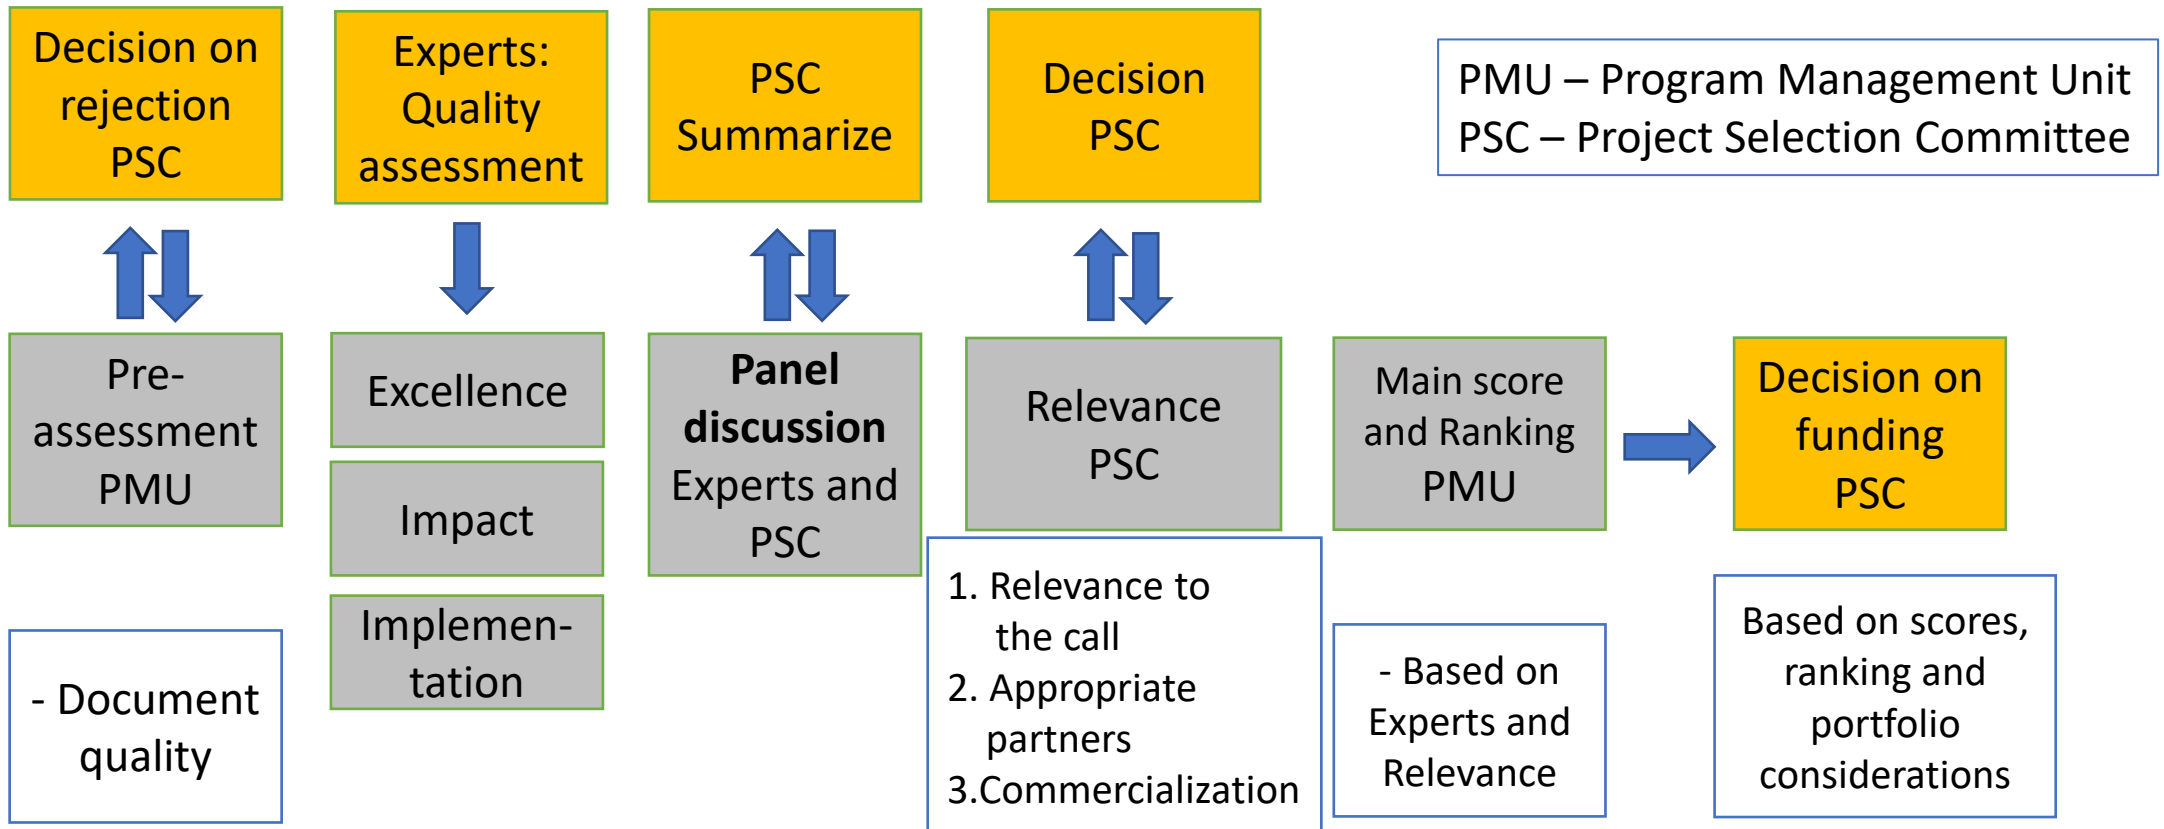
Decision on rejection PSC

Experts: Quality assessment

PSC Summarize

Decision PSC

PMU – Program Management Unit
PSC – Project Selection Committee

Pre-assessment PMU

Excellence

Impact

Implementation

**Panel discussion** Experts and PSC

Relevance PSC

Main score and Ranking PMU

Decision on funding PSC

- Document quality

1. Relevance to the call
2. Appropriate partners
3.Commercialization

- Based on Experts and Relevance

Based on scores, ranking and portfolio considerations